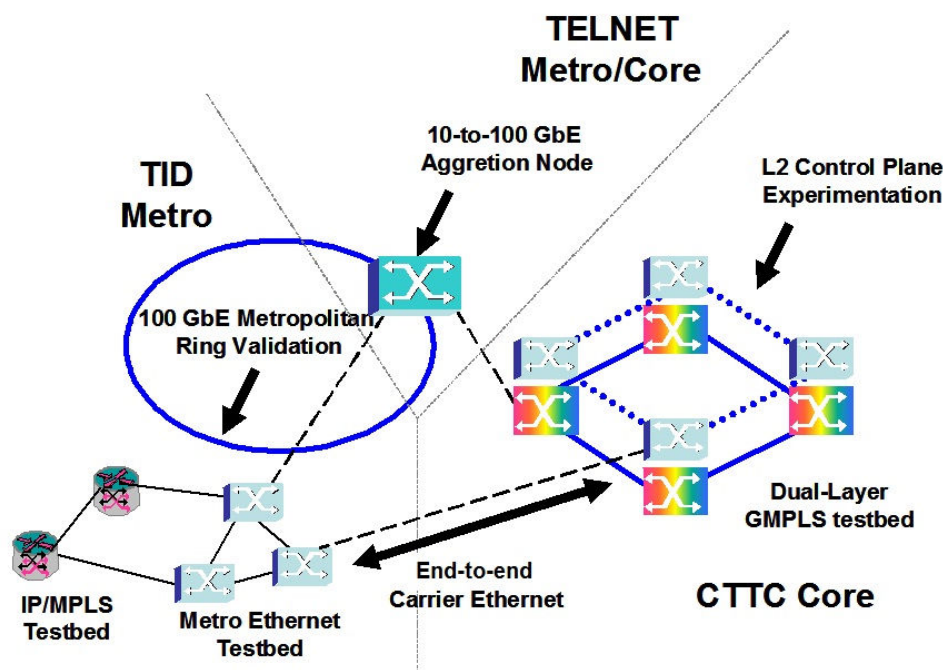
TELNET
Metro/Core

10-to-100 GbE
Aggretion Node

L2 Control Plane
Experimentation

TID
Metro

100 GbE Metropolitan
Ring Validation

Dual-Layer
GMPLS testbed

End-to-end
Carrier Ethernet

CTTC Core

IP/MPLS
Testbed

Metro Ethernet
Testbed